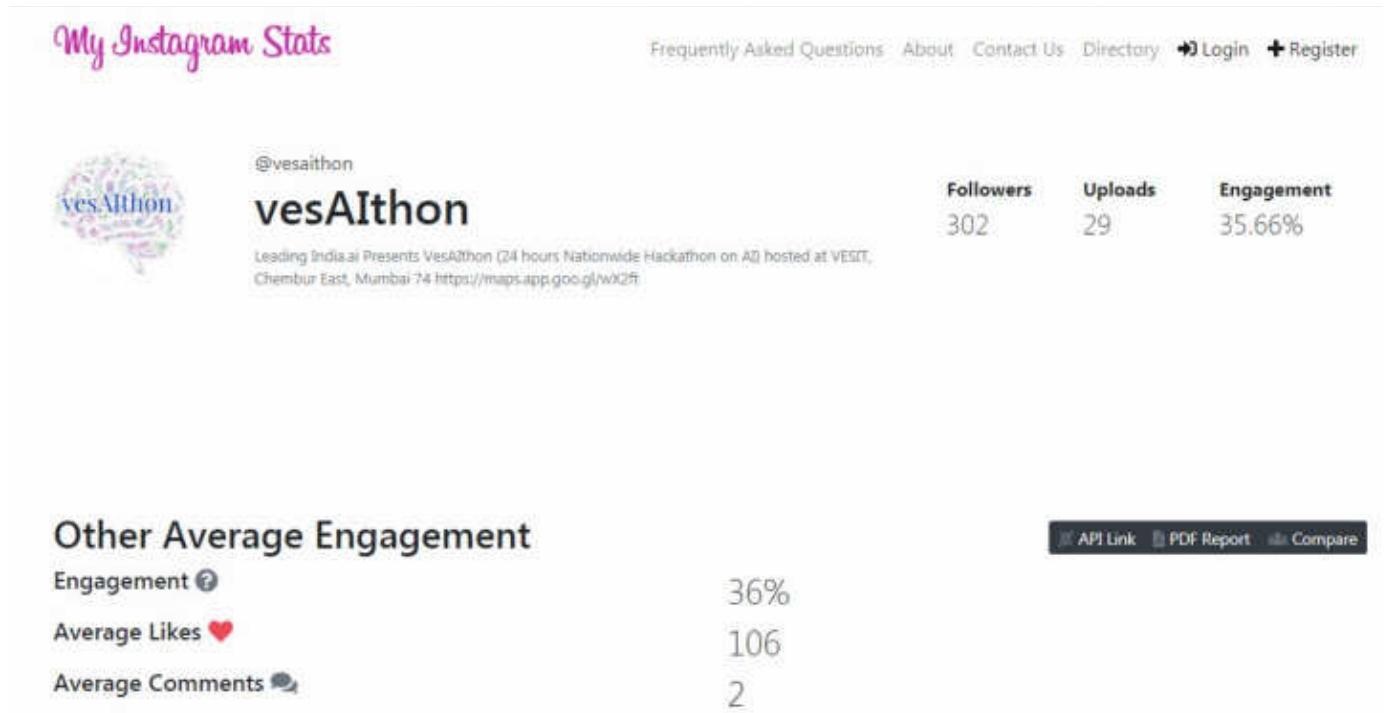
My Instagram Stats

Frequently Asked Questions About Contact Us Directory Login Register

vesAIthon

@vesaithon

vesAIthon

Leading India.ai Presents VesAIthon (24 hours Nationwide Hackathon on AI) hosted at VESIT, Chembur East, Mumbai 74 https://maps.app.goo.gl/wX2ft

| Followers | Uploads | Engagement |
|---|---|---|
| 302 | 29 | 35.66% |

Other Average Engagement

API Link PDF Report Compare

| | |
|---|---|
| Engagement | 36% |
| Average Likes | 106 |
| Average Comments | 2 |